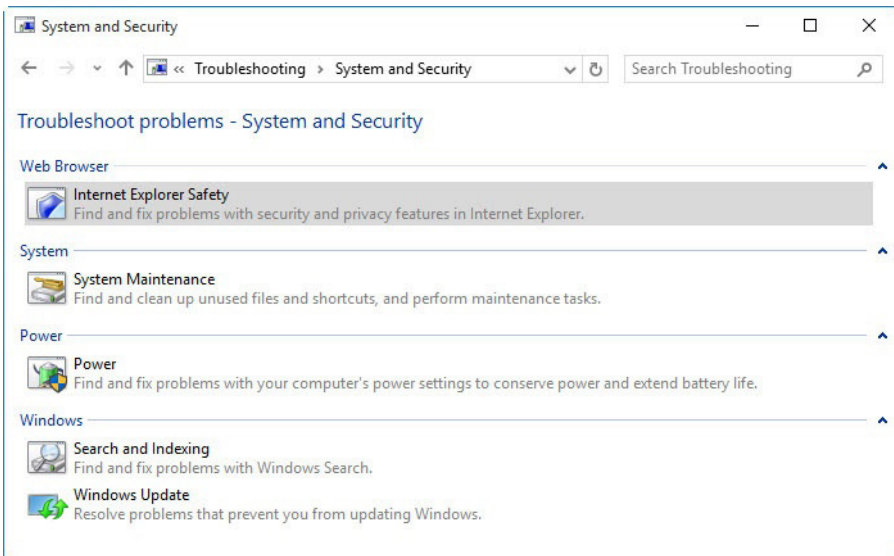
System and Security

« Troubleshooting › System and Security

Search Troubleshooting

Troubleshoot problems - System and Security

Web Browser

Internet Explorer Safety
Find and fix problems with security and privacy features in Internet Explorer.

System

System Maintenance
Find and clean up unused files and shortcuts, and perform maintenance tasks.

Power

Power
Find and fix problems with your computer's power settings to conserve power and extend battery life.

Windows

Search and Indexing
Find and fix problems with Windows Search.

Windows Update
Resolve problems that prevent you from updating Windows.